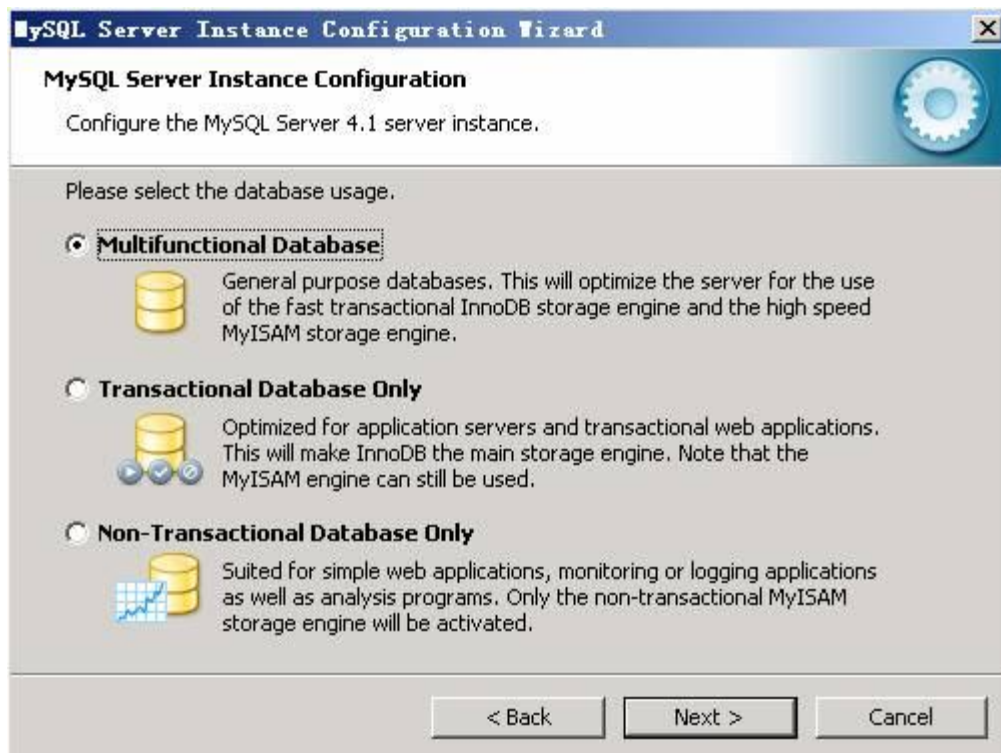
MySQL Server Instance Configuration Wizard

MySQL Server Instance Configuration

Configure the MySQL Server 4.1 server instance.

Please select the database usage.

Multifunctional Database

General purpose databases. This will optimize the server for the use of the fast transactional InnoDB storage engine and the high speed MyISAM storage engine.

Transactional Database Only

Optimized for application servers and transactional web applications. This will make InnoDB the main storage engine. Note that the MyISAM engine can still be used.

Non-Transactional Database Only

Suited for simple web applications, monitoring or logging applications as well as analysis programs. Only the non-transactional MyISAM storage engine will be activated.

< Back
Next >
Cancel